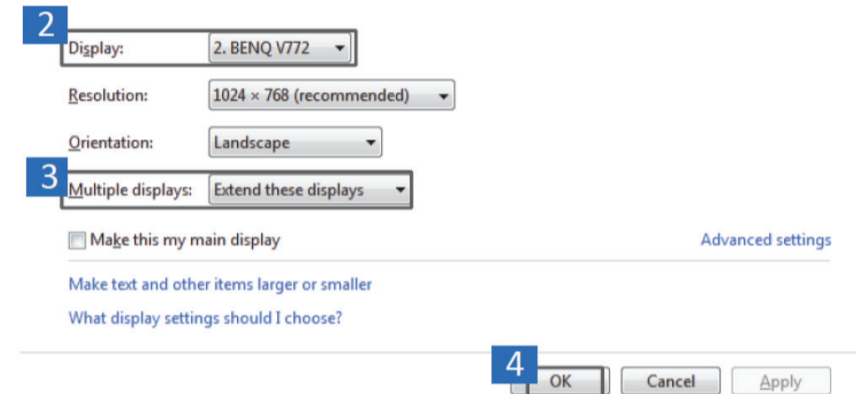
2
Display: 2. BENQ V772

Resolution: 1024 × 768 (recommended)

Orientation: Landscape

3
Multiple displays: Extend these displays

Make this my main display

Advanced settings

Make text and other items larger or smaller

What display settings should I choose?

4
OK Cancel Apply